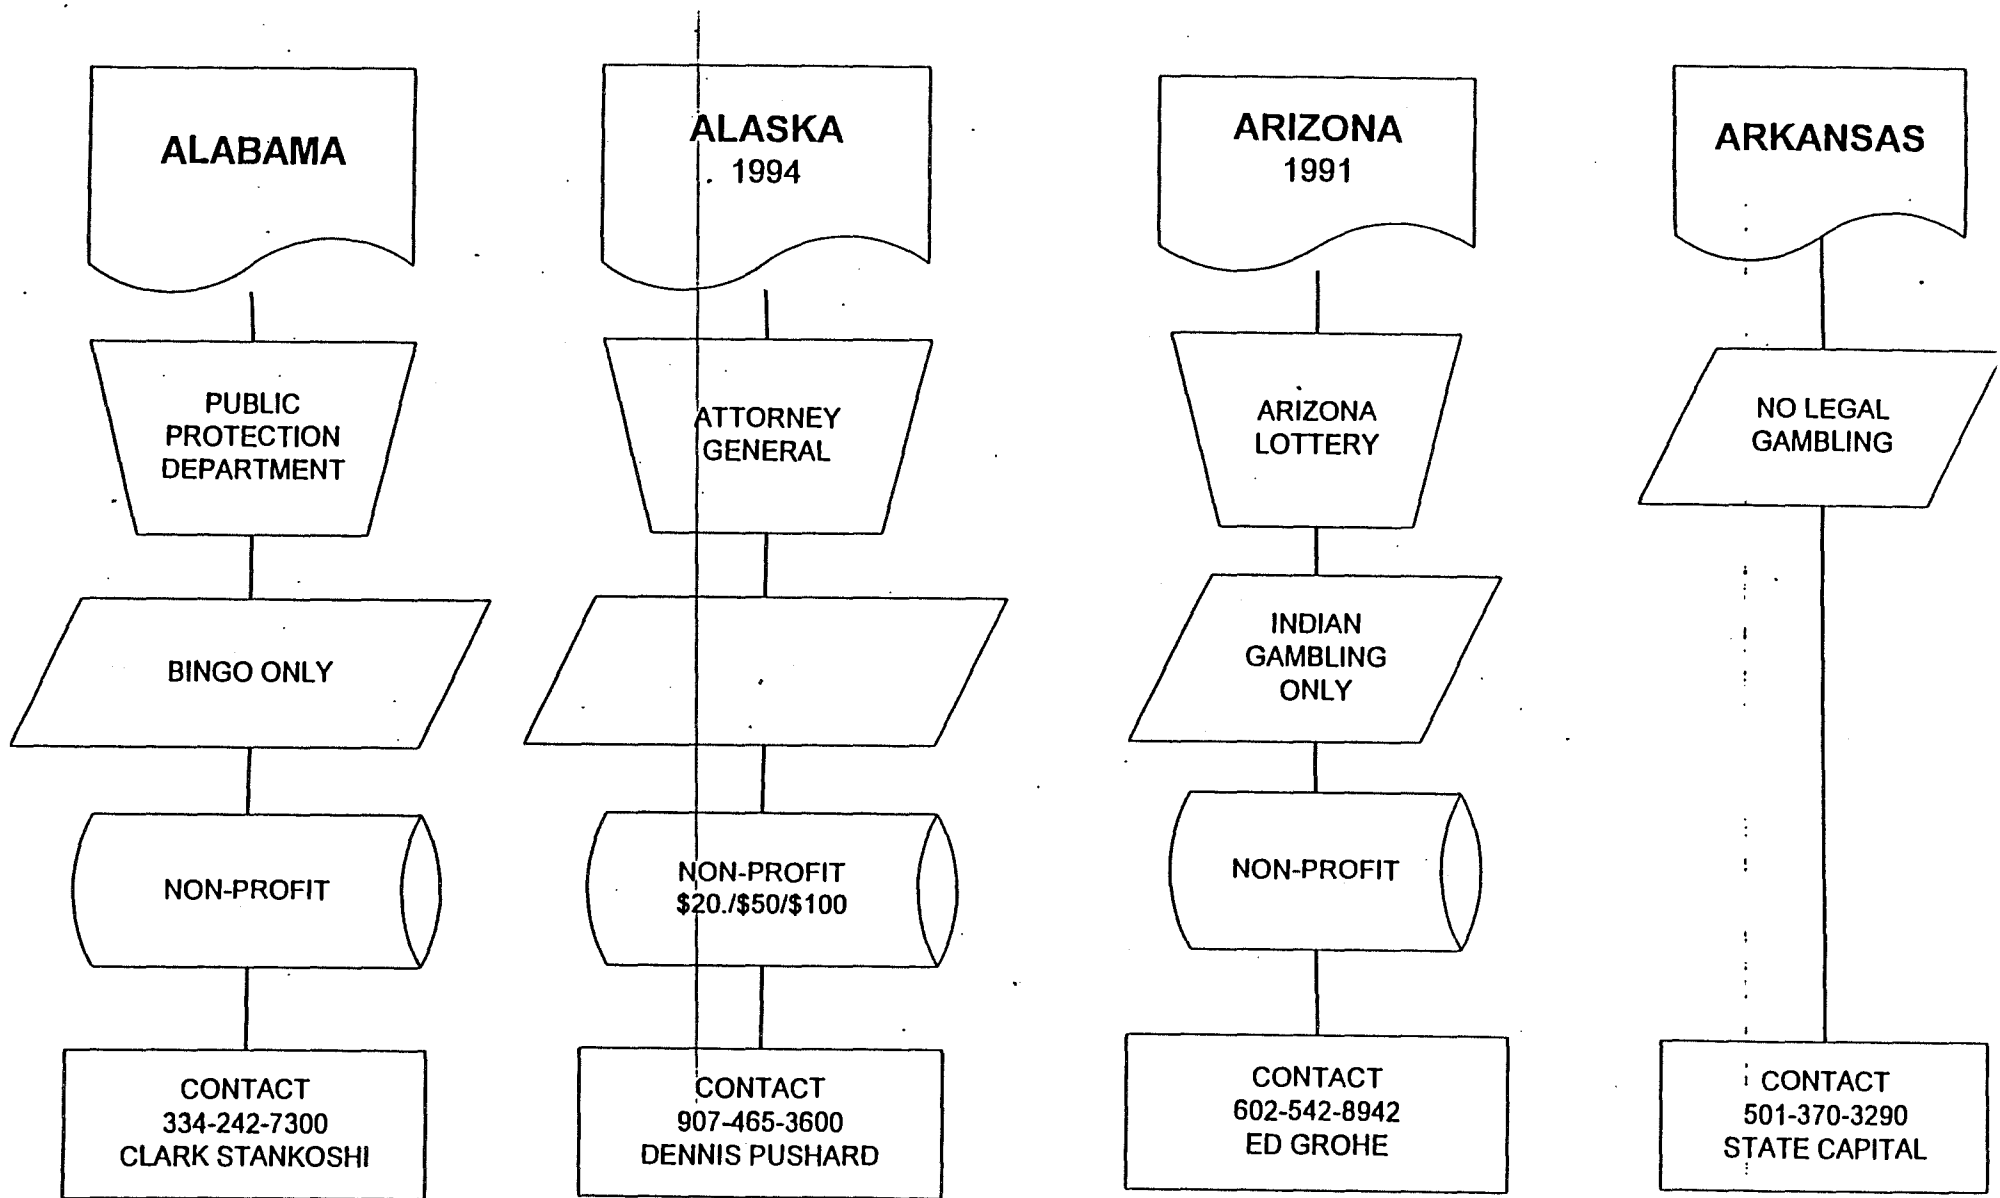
ALABAMA

PUBLIC PROTECTION DEPARTMENT

BINGO ONLY

NON-PROFIT

CONTACT
334-242-7300
CLARK STANKOSHI

ALASKA
1994

ATTORNEY GENERAL

NON-PROFIT
\$20./\$50/\$100

CONTACT
907-465-3600
DENNIS PUSHARD

ARIZONA
1991

ARIZONA LOTTERY

INDIAN GAMBLING ONLY

NON-PROFIT

CONTACT
602-542-8942
ED GROHE

ARKANSAS

NO LEGAL GAMBLING

CONTACT
501-370-3290
STATE CAPITAL